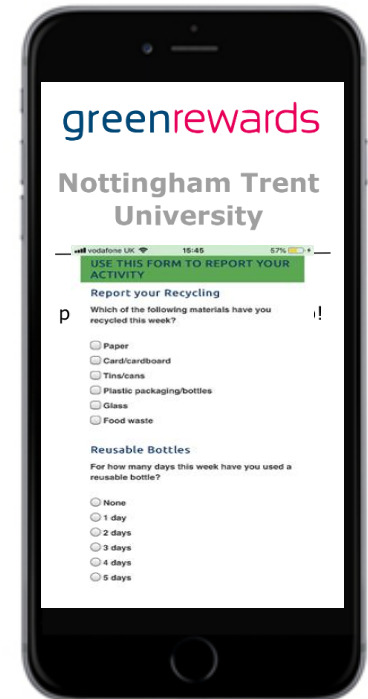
greenrewards

Nottingham Trent University

vodafone UK 15:45 57%

USE THIS FORM TO REPORT YOUR ACTIVITY

Report your Recycling

Which of the following materials have you recycled this week?

Paper
Card/cardboard
Tins/cans
Plastic packaging/bottles
Glass
Food waste

Reusable Bottles

For how many days this week have you used a reusable bottle?

None
1 day
2 days
3 days
4 days
5 days

p !